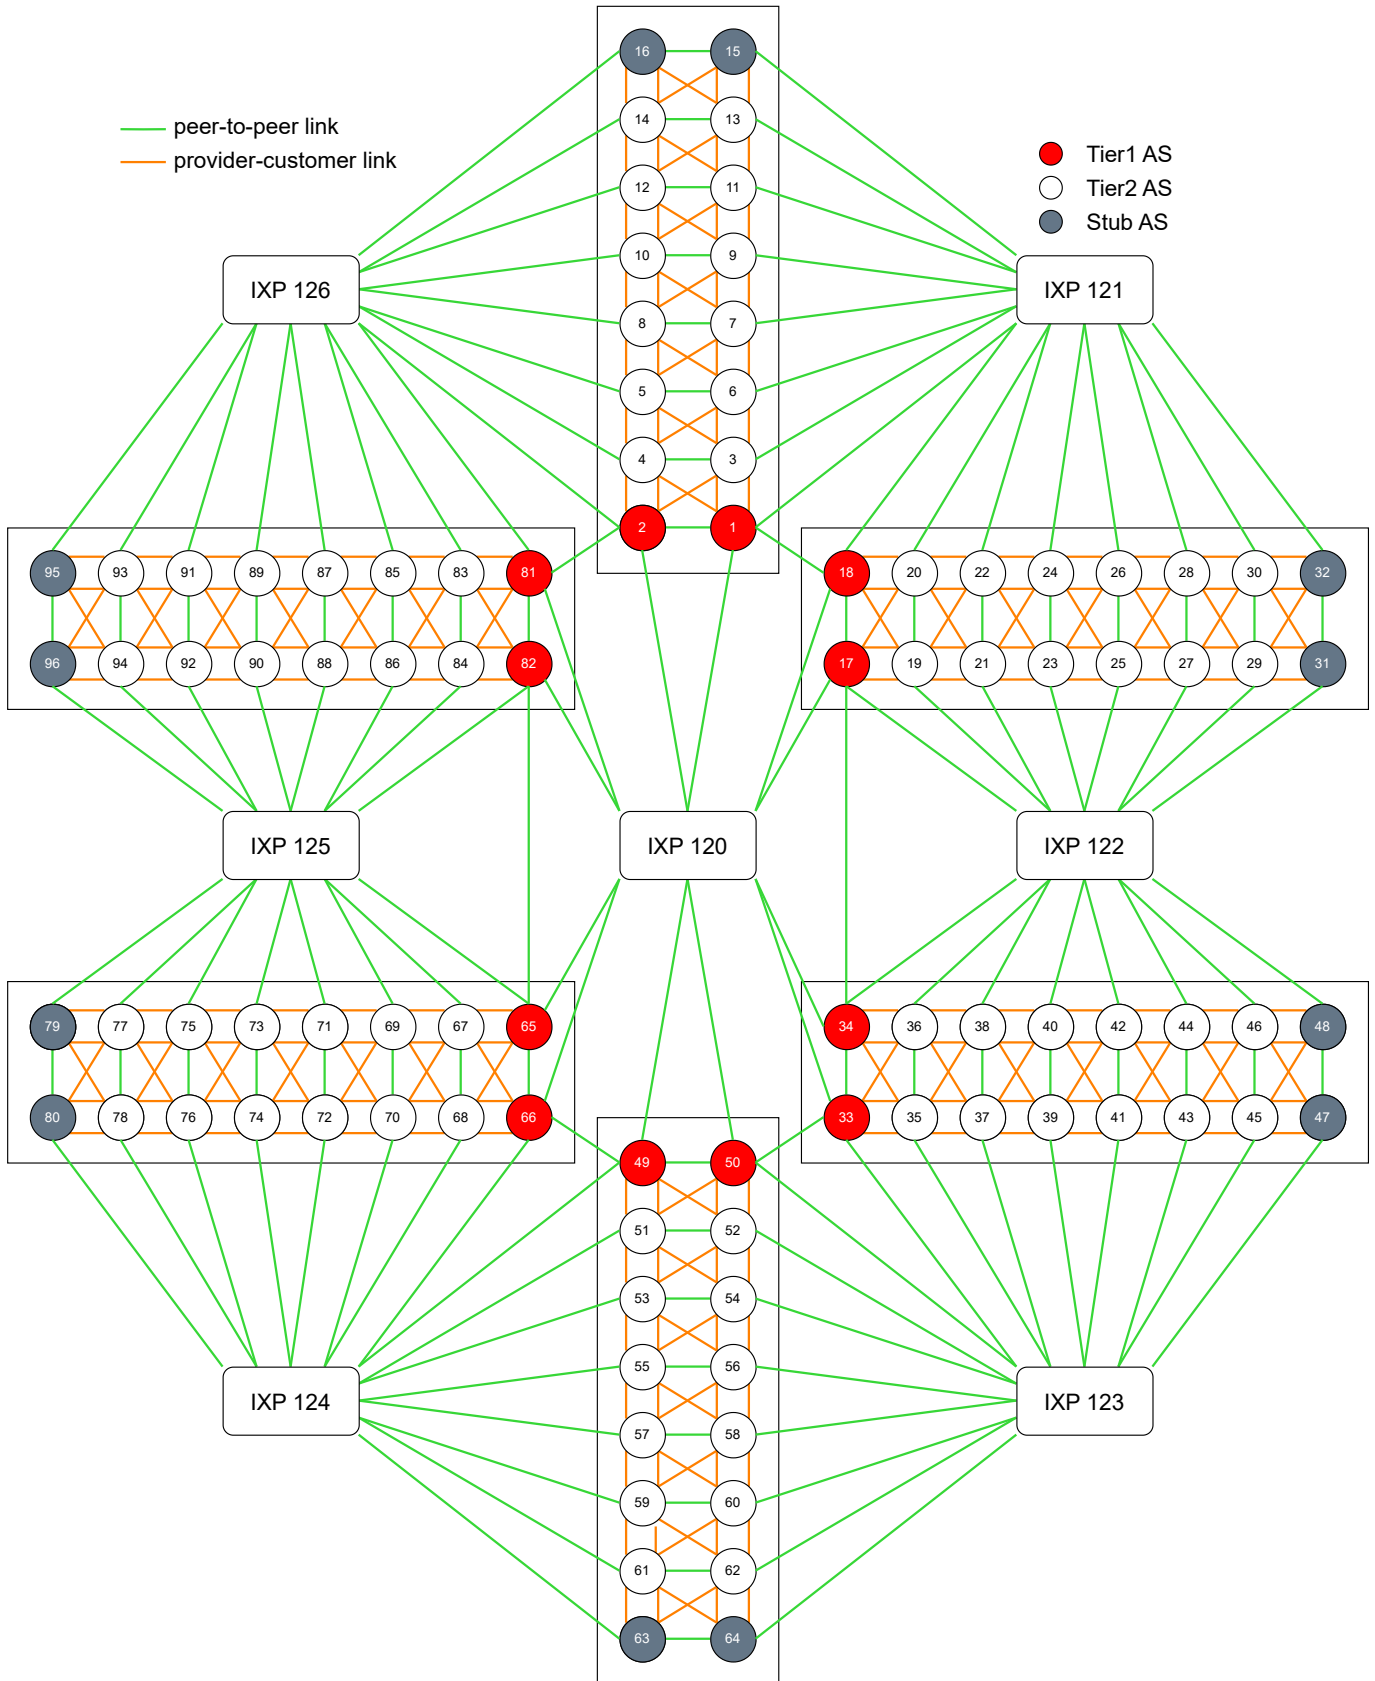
peer-to-peer link
provider-customer link

Tier1 AS
Tier2 AS
Stub AS

16 15
14 13
12 11
10 9
8 7
5 6
4 3
2 1

IXP 126
IXP 121

95 93 91 89 87 85 83 81
96 94 92 90 88 86 84 82

18 20 22 24 26 28 30 32
17 19 21 23 25 27 29 31

IXP 125
IXP 120
IXP 122

79 77 75 73 71 69 67 65
80 78 76 74 72 70 68 66

34 36 38 40 42 44 46 48
33 35 37 39 41 43 45 47

49 50
51 52
53 54
55 56
57 58
59 60
61 62
63 64

IXP 124
IXP 123